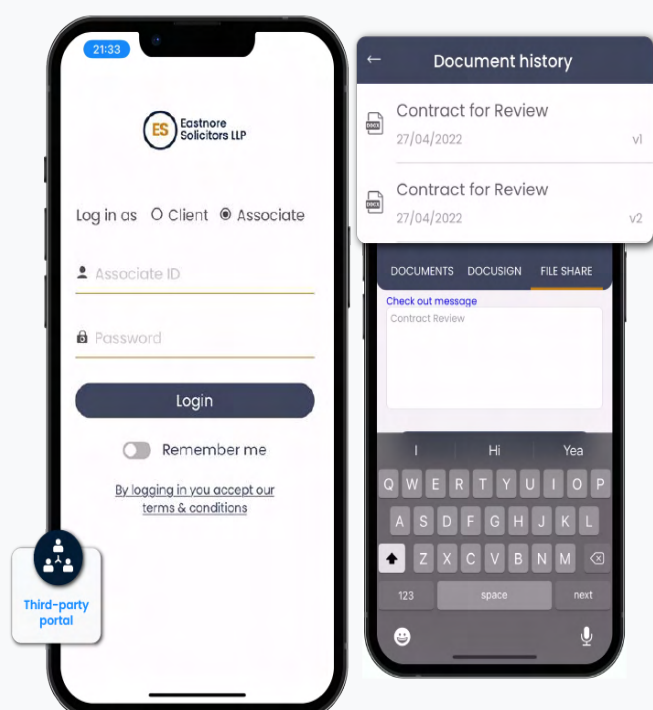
21:33

ES Eastnore Solicitors LLP

Log in as Client Associate

Associate ID

Password

Login

Remember me

By logging in you accept our terms & conditions

Third-party portal

Document history

Contract for Review
27/04/2022 v1

Contract for Review
27/04/2022 v2

DOCUMENTS DOCUSIGN FILE SHARE

Check out message

Contract Review

I Hi Yea

Q W E R T Y U I O P
A S D F G H J K L
Z X C V B N M
123 space next